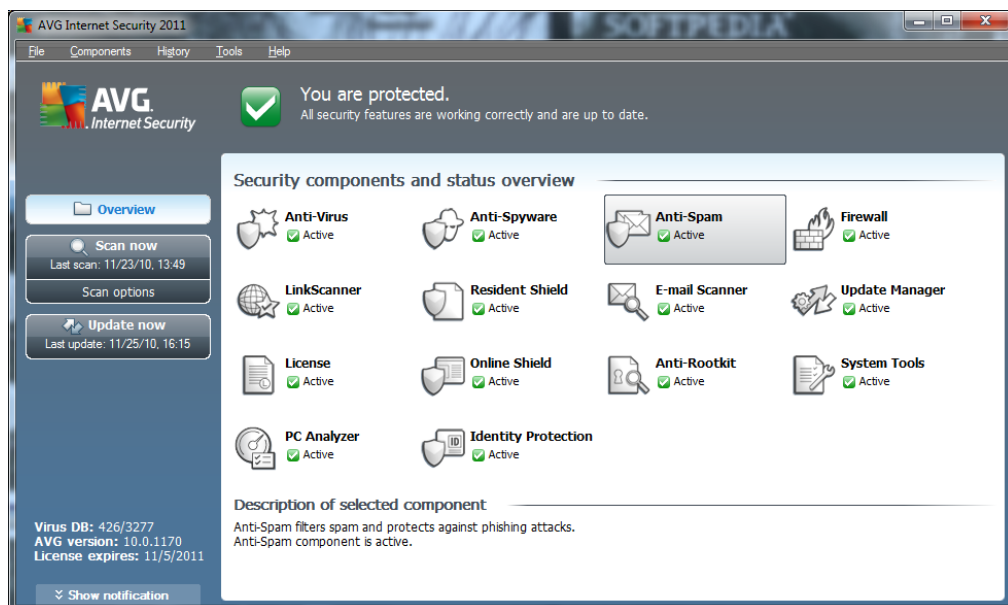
AVG Internet Security 2011

SOFTPEDIA

File Components History Tools Help

AVG. Internet Security

You are protected.
All security features are working correctly and are up to date.

Overview

Scan now
Last scan: 11/23/10, 13:49

Scan options

Update now
Last update: 11/25/10, 16:15

Security components and status overview

Anti-Virus
Active

Anti-Spyware
Active

Anti-Spam
Active

Firewall
Active

LinkScanner
Active

Resident Shield
Active

E-mail Scanner
Active

Update Manager
Active

License
Active

Online Shield
Active

Anti-Rootkit
Active

System Tools
Active

PC Analyzer
Active

Identity Protection
Active

Description of selected component

Anti-Spam filters spam and protects against phishing attacks.
Anti-Spam component is active.

Virus DB: 426/3277
AVG version: 10.0.1170
License expires: 11/5/2011

Show notification